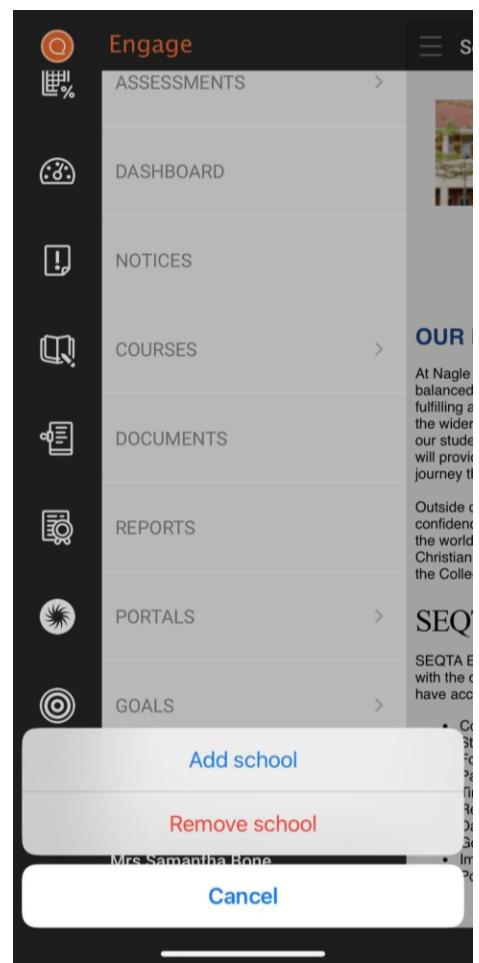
Engage

ASSESSMENTS

DASHBOARD

NOTICES

COURSES

DOCUMENTS

REPORTS

PORTALS

GOALS

S

OUR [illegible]

At Nagle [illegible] balanced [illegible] fulfilling a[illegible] the wider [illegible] our stude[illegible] will provi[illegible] journey th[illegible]

Outside c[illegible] confidenc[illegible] the world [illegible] Christian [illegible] the Colle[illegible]

SEQ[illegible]

SEQTA E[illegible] with the c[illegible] have acc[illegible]

Add school

Remove school

Mrs Samantha Bone

Cancel